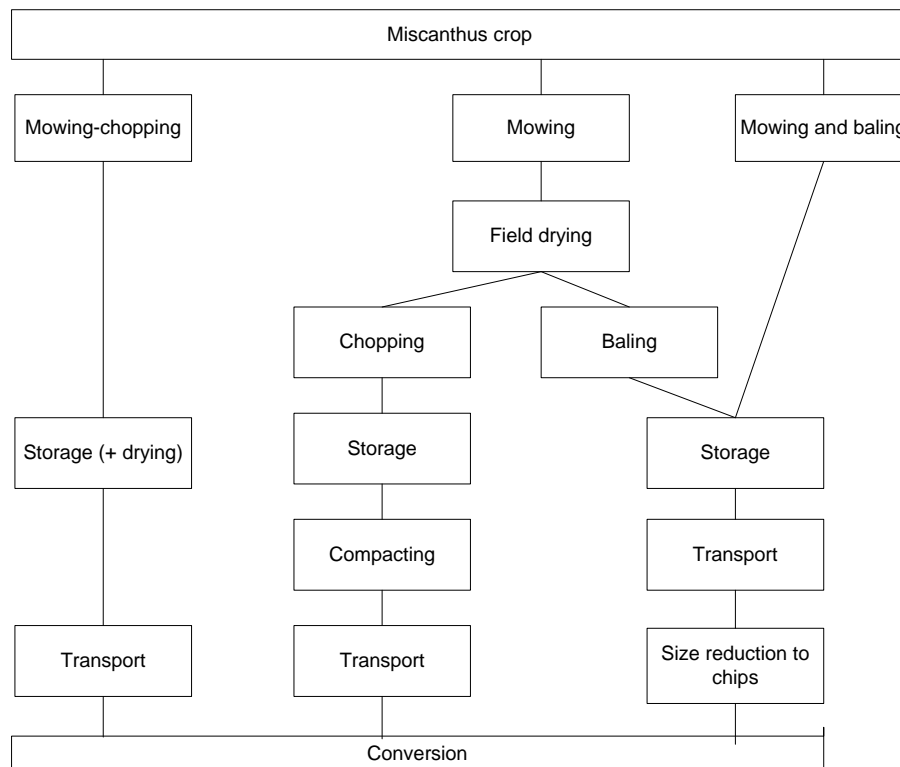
Miscanthus crop

Mowing-chopping

Mowing

Mowing and baling

Field drying

Chopping

Baling

Storage (+ drying)

Storage

Storage

Compacting

Transport

Transport

Transport

Size reduction to chips

Conversion